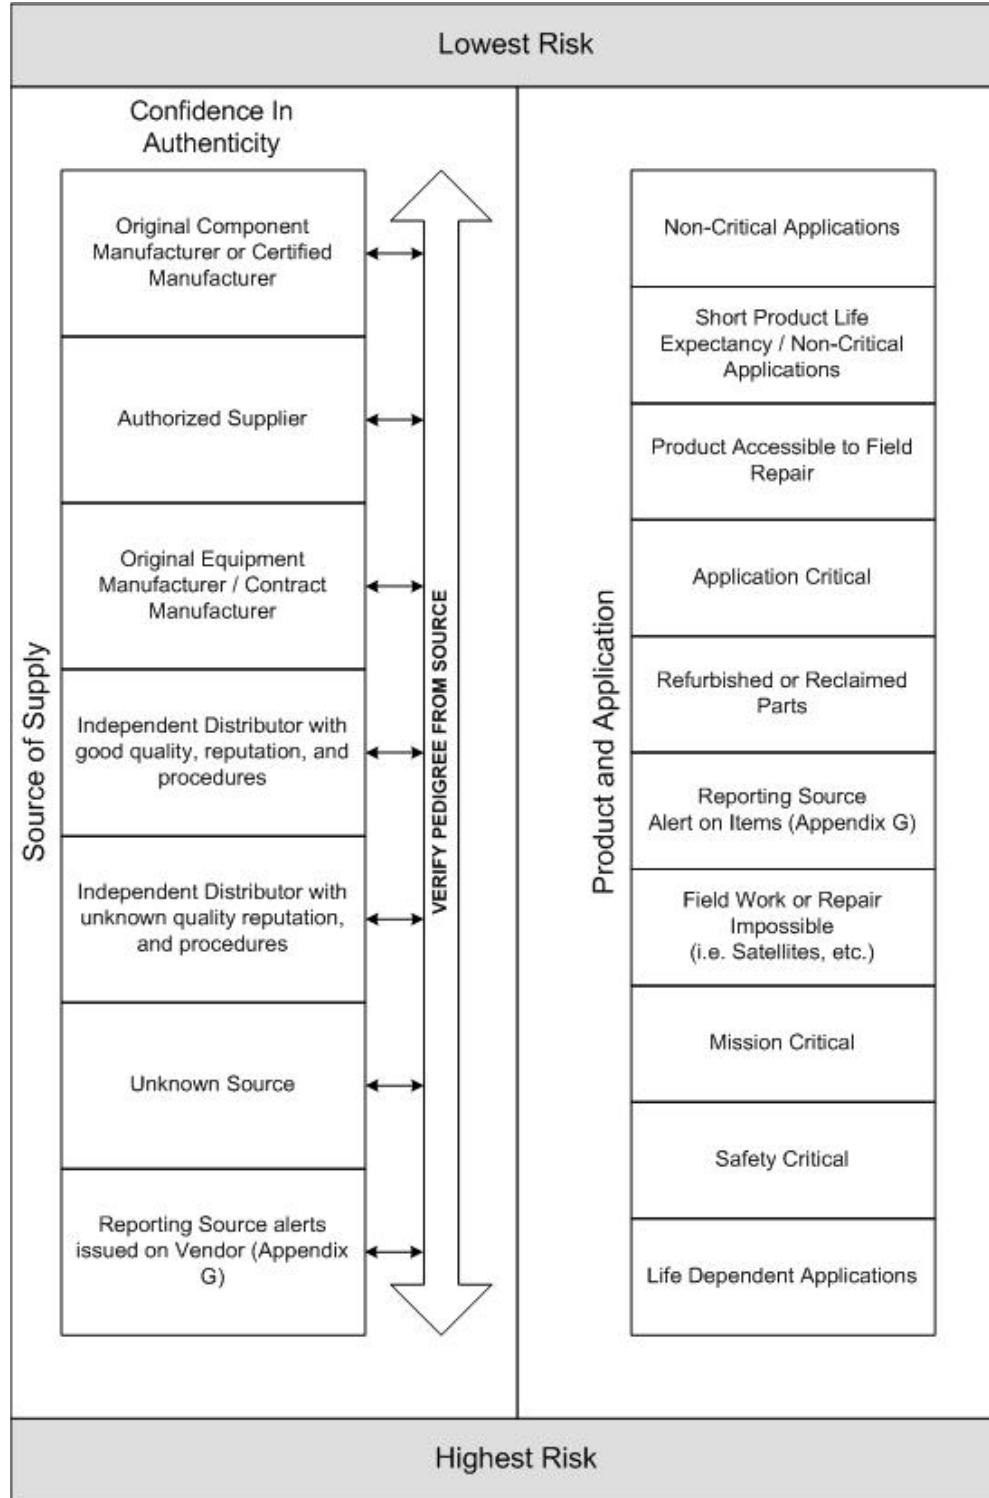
Lowest Risk

Confidence In Authenticity

Source of Supply

Original Component Manufacturer or Certified Manufacturer

Authorized Supplier

Original Equipment Manufacturer / Contract Manufacturer

Independent Distributor with good quality, reputation, and procedures

Independent Distributor with unknown quality reputation, and procedures

Unknown Source

Reporting Source alerts issued on Vendor (Appendix G)

VERIFY PEDIGREE FROM SOURCE

Product and Application

Non-Critical Applications

Short Product Life Expectancy / Non-Critical Applications

Product Accessible to Field Repair

Application Critical

Refurbished or Reclaimed Parts

Reporting Source Alert on Items (Appendix G)

Field Work or Repair Impossible (i.e. Satellites, etc.)

Mission Critical

Safety Critical

Life Dependent Applications

Highest Risk